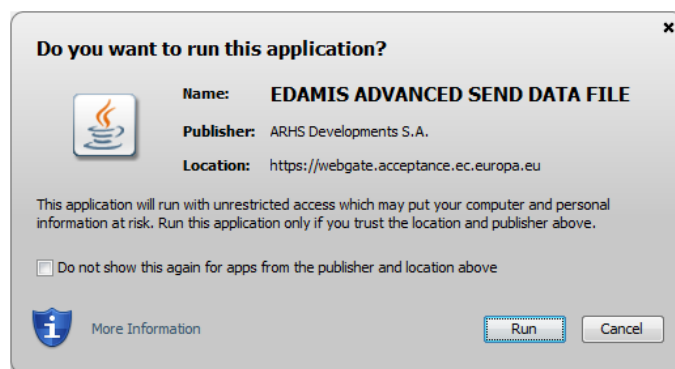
Do you want to run this application?

×

Name: EDAMIS ADVANCED SEND DATA FILE

Publisher: ARHS Developments S.A.

Location: https://webgate.acceptance.ec.europa.eu

This application will run with unrestricted access which may put your computer and personal information at risk. Run this application only if you trust the location and publisher above.

Do not show this again for apps from the publisher and location above

More Information

Run

Cancel